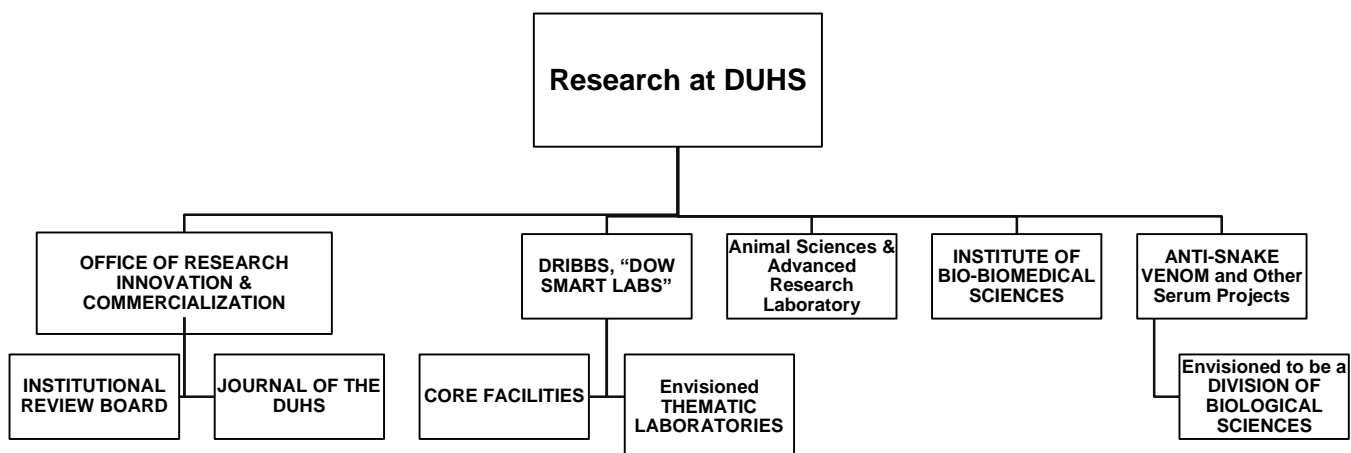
Research at DUHS

OFFICE OF RESEARCH INNOVATION & COMMERCIALIZATION

INSTITUTIONAL REVIEW BOARD

JOURNAL OF THE DUHS

DRIBBS, "DOW SMART LABS"

CORE FACILITIES

Envisioned THEMATIC LABORATORIES

Animal Sciences & Advanced Research Laboratory

INSTITUTE OF BIO-BIOMEDICAL SCIENCES

ANTI-SNAKE VENOM and Other Serum Projects

Envisioned to be a DIVISION OF BIOLOGICAL SCIENCES